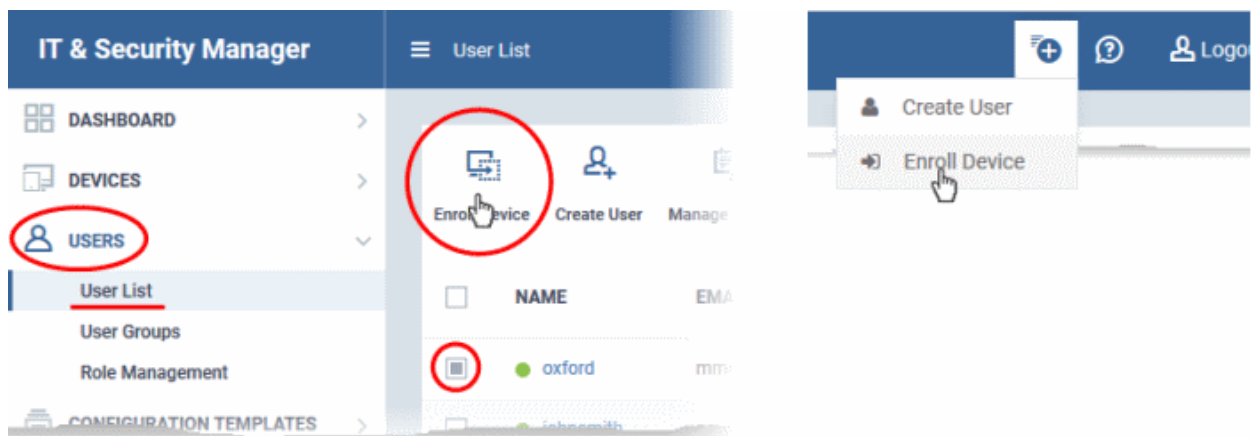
IT & Security Manager

User List

DASHBOARD

DEVICES

USERS

User List

User Groups

Role Management

CONFIGURATION TEMPLATES

Enroll Device

Create User

Manage

NAME

EMA

oxford

mm

johnsmith

Logo

Create User

Enroll Device